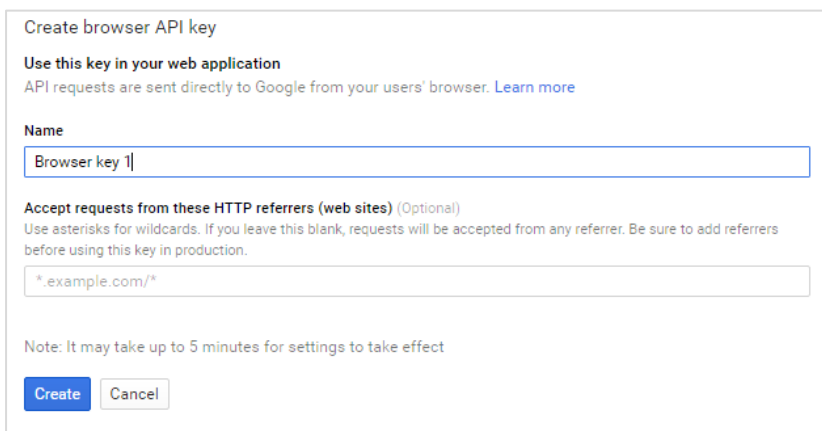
Create browser API key

Use this key in your web application
API requests are sent directly to Google from your users' browser. Learn more

Name

Browser key 1

Accept requests from these HTTP referrers (web sites) (Optional)
Use asterisks for wildcards. If you leave this blank, requests will be accepted from any referrer. Be sure to add referrers before using this key in production.

*.example.com/*

Note: It may take up to 5 minutes for settings to take effect

Create Cancel